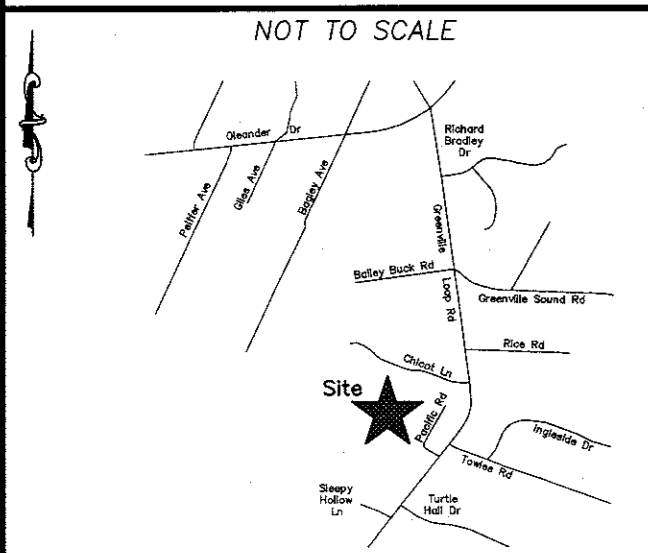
NOT TO SCALE

Oleander Dr

Richard Bradley Dr

Peltier Ave

Giles Ave

Bagley Ave

Greenville

Bailey Buck Rd

Loop Rd

Greenville Sound Rd

Rice Rd

Chicot Ln

Site

Pacific Rd

Ingleside Dr

Towles Rd

Sleepy Hollow Ln

Turtle Hall Dr